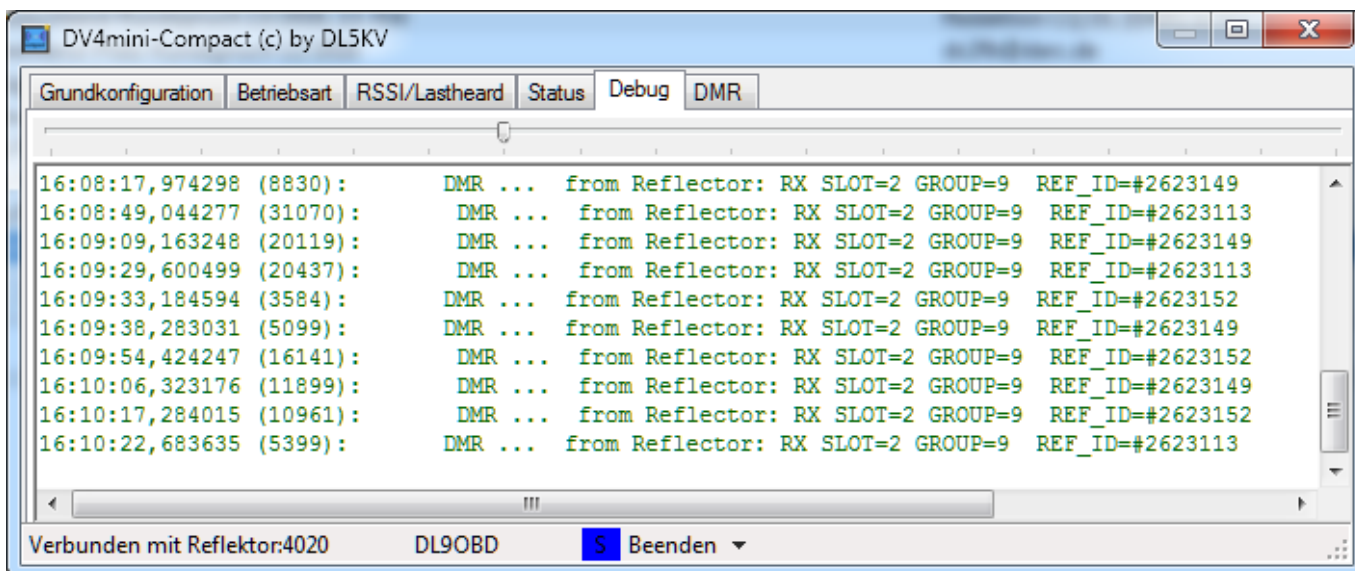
DV4mini-Compact (c) by DL5KV

Grundkonfiguration | Betriebsart | RSSI/Lastheard | Status | Debug | DMR

16:08:17,974298 (8830): DMR ... from Reflector: RX SLOT=2 GROUP=9 REF_ID=#2623149
16:08:49,044277 (31070): DMR ... from Reflector: RX SLOT=2 GROUP=9 REF_ID=#2623113
16:09:09,163248 (20119): DMR ... from Reflector: RX SLOT=2 GROUP=9 REF_ID=#2623149
16:09:29,600499 (20437): DMR ... from Reflector: RX SLOT=2 GROUP=9 REF_ID=#2623113
16:09:33,184594 (3584): DMR ... from Reflector: RX SLOT=2 GROUP=9 REF_ID=#2623152
16:09:38,283031 (5099): DMR ... from Reflector: RX SLOT=2 GROUP=9 REF_ID=#2623149
16:09:54,424247 (16141): DMR ... from Reflector: RX SLOT=2 GROUP=9 REF_ID=#2623152
16:10:06,323176 (11899): DMR ... from Reflector: RX SLOT=2 GROUP=9 REF_ID=#2623149
16:10:17,284015 (10961): DMR ... from Reflector: RX SLOT=2 GROUP=9 REF_ID=#2623152
16:10:22,683635 (5399): DMR ... from Reflector: RX SLOT=2 GROUP=9 REF_ID=#2623113

Verbunden mit Reflektor:4020 DL9OBD S Beenden